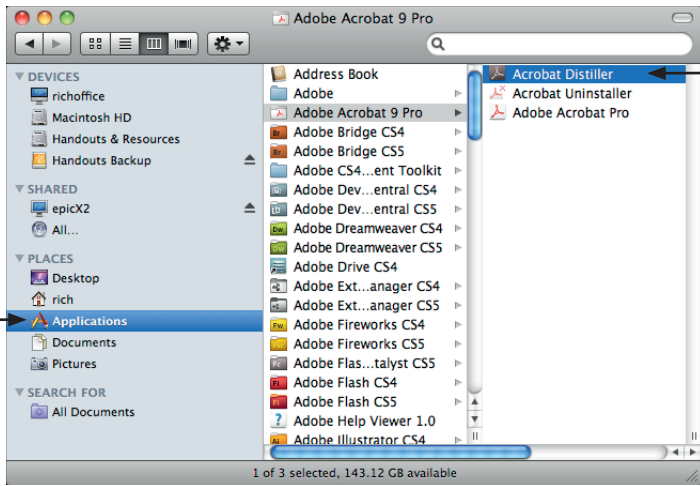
Adobe Acrobat 9 Pro

DEVICES
richoffice
Macintosh HD
Handouts & Resources
Handouts Backup

SHARED
epicX2
All...

PLACES
Desktop
rich
Applications
Documents
Pictures

SEARCH FOR
All Documents

Address Book
Adobe
Adobe Acrobat 9 Pro
Adobe Bridge CS4
Adobe Bridge CS5
Adobe CS4...ent Toolkit
Adobe Dev...entral CS4
Adobe Dev...entral CS5
Adobe Dreamweaver CS4
Adobe Dreamweaver CS5
Adobe Drive CS4
Adobe Ext...anager CS4
Adobe Ext...anager CS5
Adobe Fireworks CS4
Adobe Fireworks CS5
Adobe Flas...talyst CS5
Adobe Flash CS4
Adobe Flash CS5
Adobe Help Viewer 1.0
Adobe Illustrator CS4

Acrobat Distiller
Acrobat Uninstaller
Adobe Acrobat Pro

1 of 3 selected, 143.12 GB available